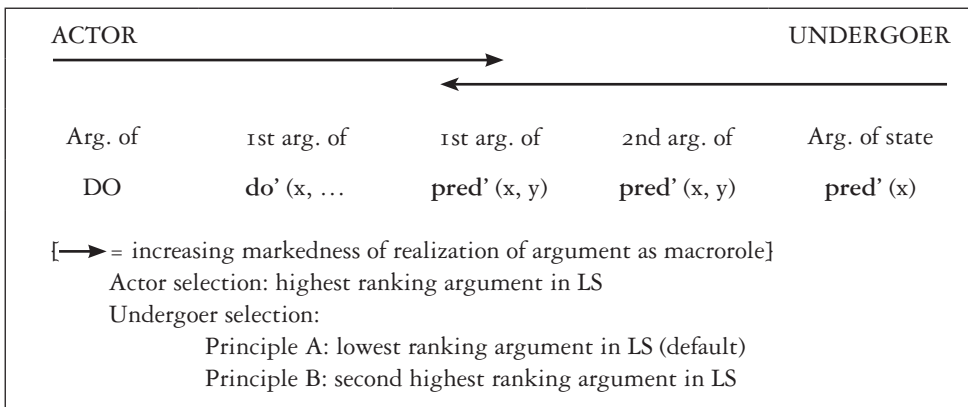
ACTOR UNDERGOER

| Arg. of | 1st arg. of | 1st arg. of | 2nd arg. of | Arg. of state |
|---|---|---|---|---|
| DO | **do'** (x, … | **pred'** (x, y) | **pred'** (x, y) | **pred'** (x) |

[$\longrightarrow$ = increasing markedness of realization of argument as macrorole]

Actor selection: highest ranking argument in LS

Undergoer selection:

Principle A: lowest ranking argument in LS (default)

Principle B: second highest ranking argument in LS